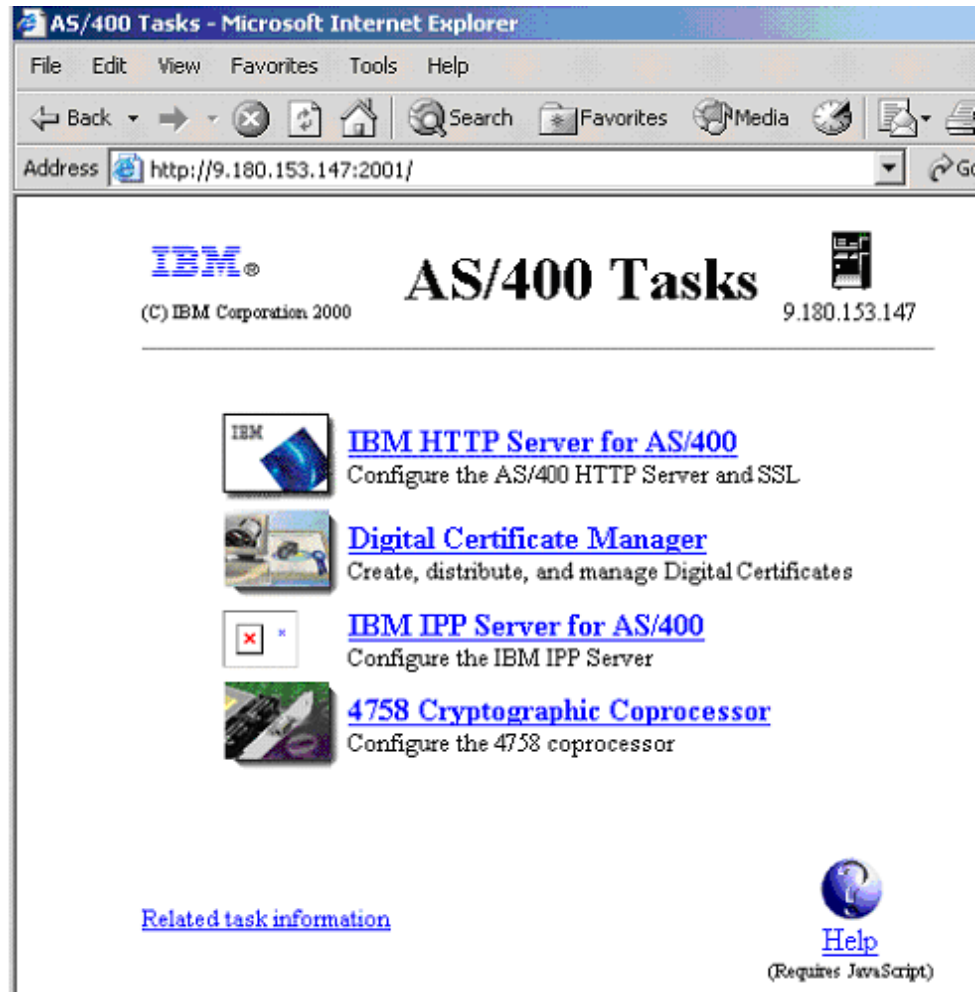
AS/400 Tasks - Microsoft Internet Explorer

File Edit View Favorites Tools Help

Back Search Favorites Media

Address http://9.180.153.147:2001/ Go

IBM®
(C) IBM Corporation 2000

AS/400 Tasks

9.180.153.147

IBM

IBM HTTP Server for AS/400
Configure the AS/400 HTTP Server and SSL

Digital Certificate Manager
Create, distribute, and manage Digital Certificates

IBM IPP Server for AS/400
Configure the IBM IPP Server

4758 Cryptographic Coprocessor
Configure the 4758 coprocessor

Related task information

Help
(Requires JavaScript)